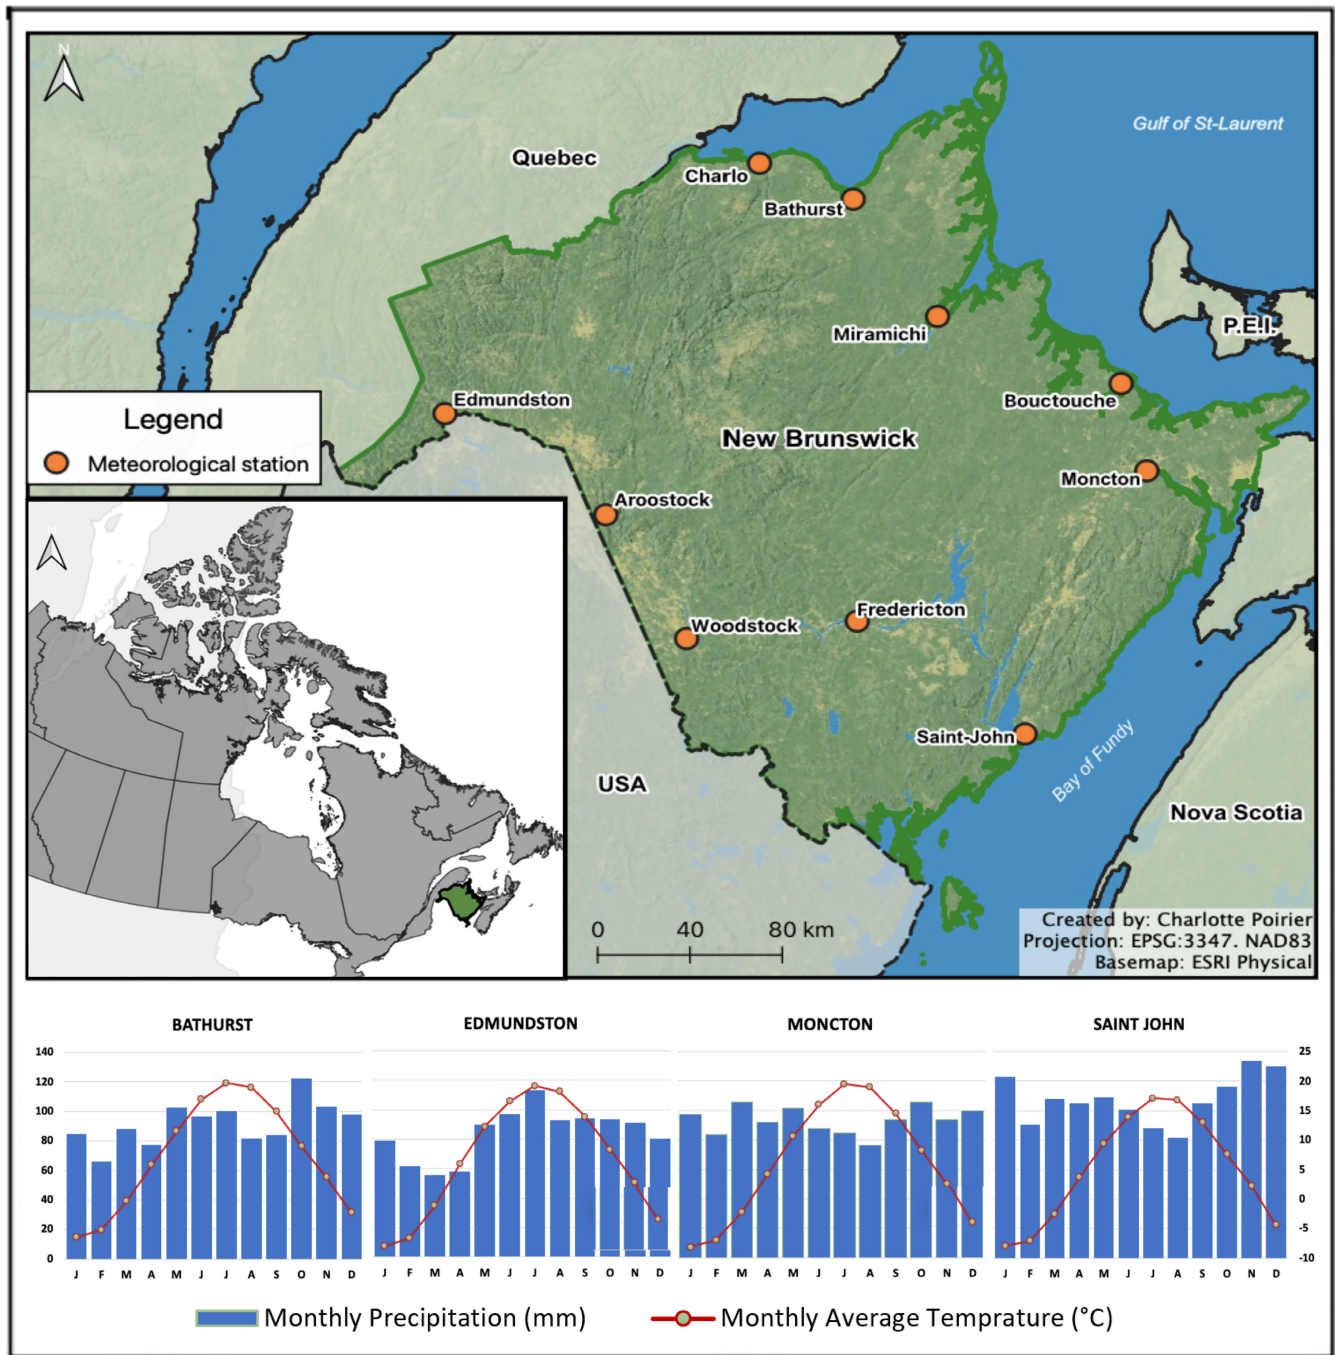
N

Quebec

Gulf of St-Laurent

Charlo

Bathurst

Miramichi

P.E.I.

Legend

Meteorological station

Edmundston

Bouctouche

New Brunswick

Moncton

Aroostock

Fredericton

Woodstock

Saint-John

USA

Bay of Fundy

Nova Scotia

0 40 80 km

Created by: Charlotte Poirier
Projection: EPSG:3347. NAD83
Basemap: ESRI Physical

BATHURST

EDMUNDSTON

MONCTON

SAINT JOHN

140
120
100
80
60
40
20
0

25
20
15
10
5
0
-5
-10

J F M A M J J A S O N D

J F M A M J J A S O N D

J F M A M J J A S O N D

J F M A M J J A S O N D

Monthly Precipitation (mm)

Monthly Average Temprature (°C)